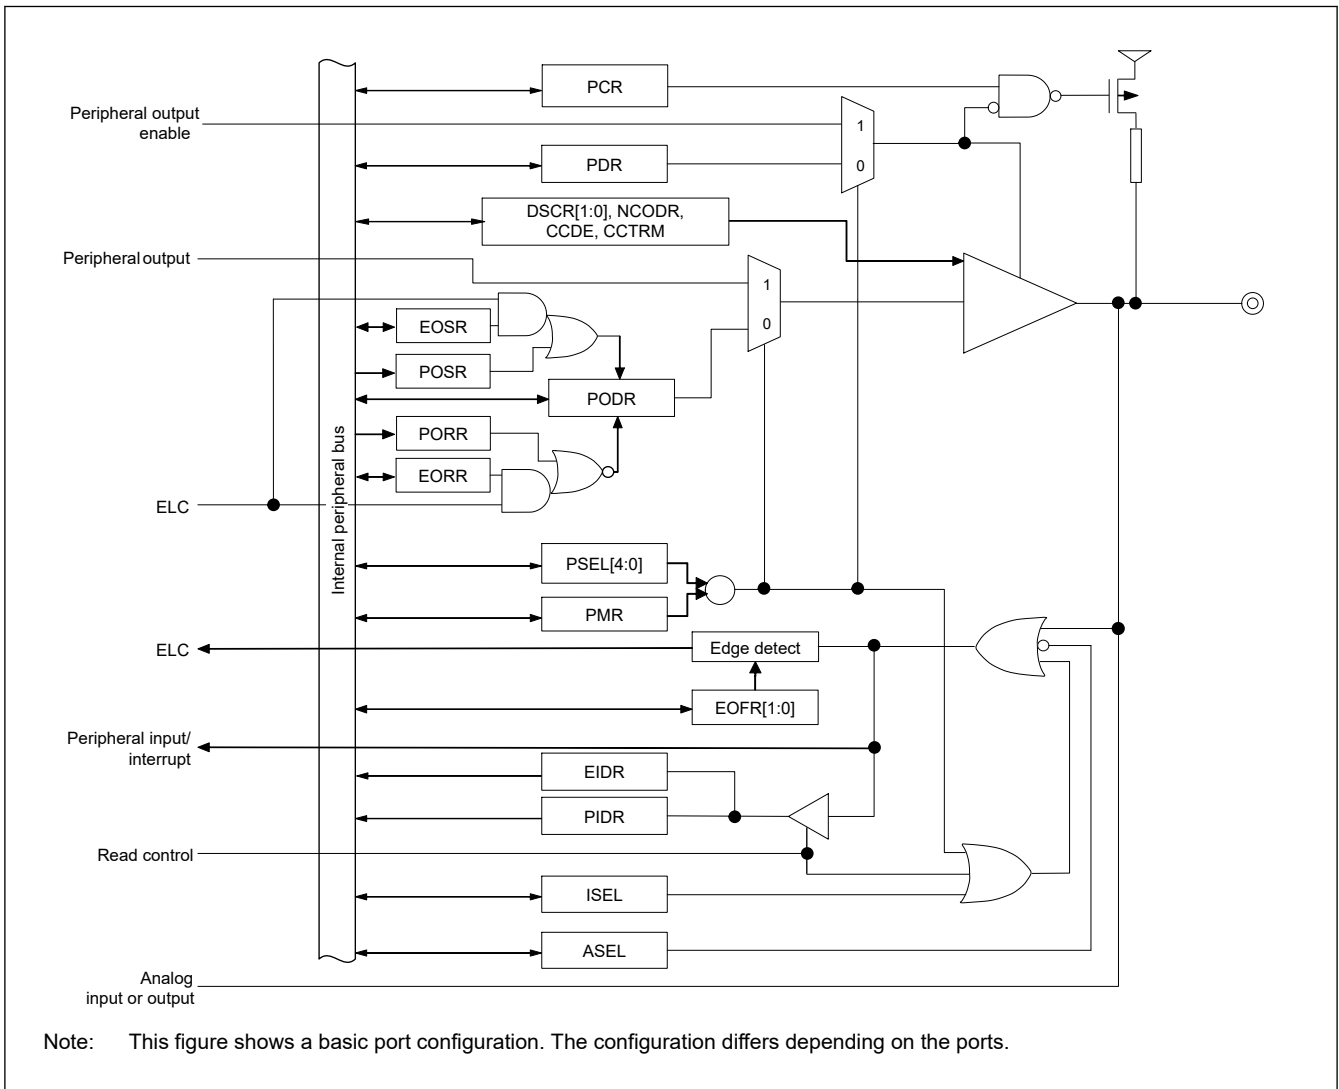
Peripheral output enable

PCR

1

0

PDR

DSCR[1:0], NCODR, CCDE, CCTRM

Peripheral output

1

0

EOSR

POSR

PODR

PORR

EORR

ELC

Internal peripheral bus

PSEL[4:0]

PMR

ELC

Edge detect

EOFR[1:0]

Peripheral input/ interrupt

EIDR

PIDR

Read control

ISEL

ASEL

Analog input or output

Note: This figure shows a basic port configuration. The configuration differs depending on the ports.